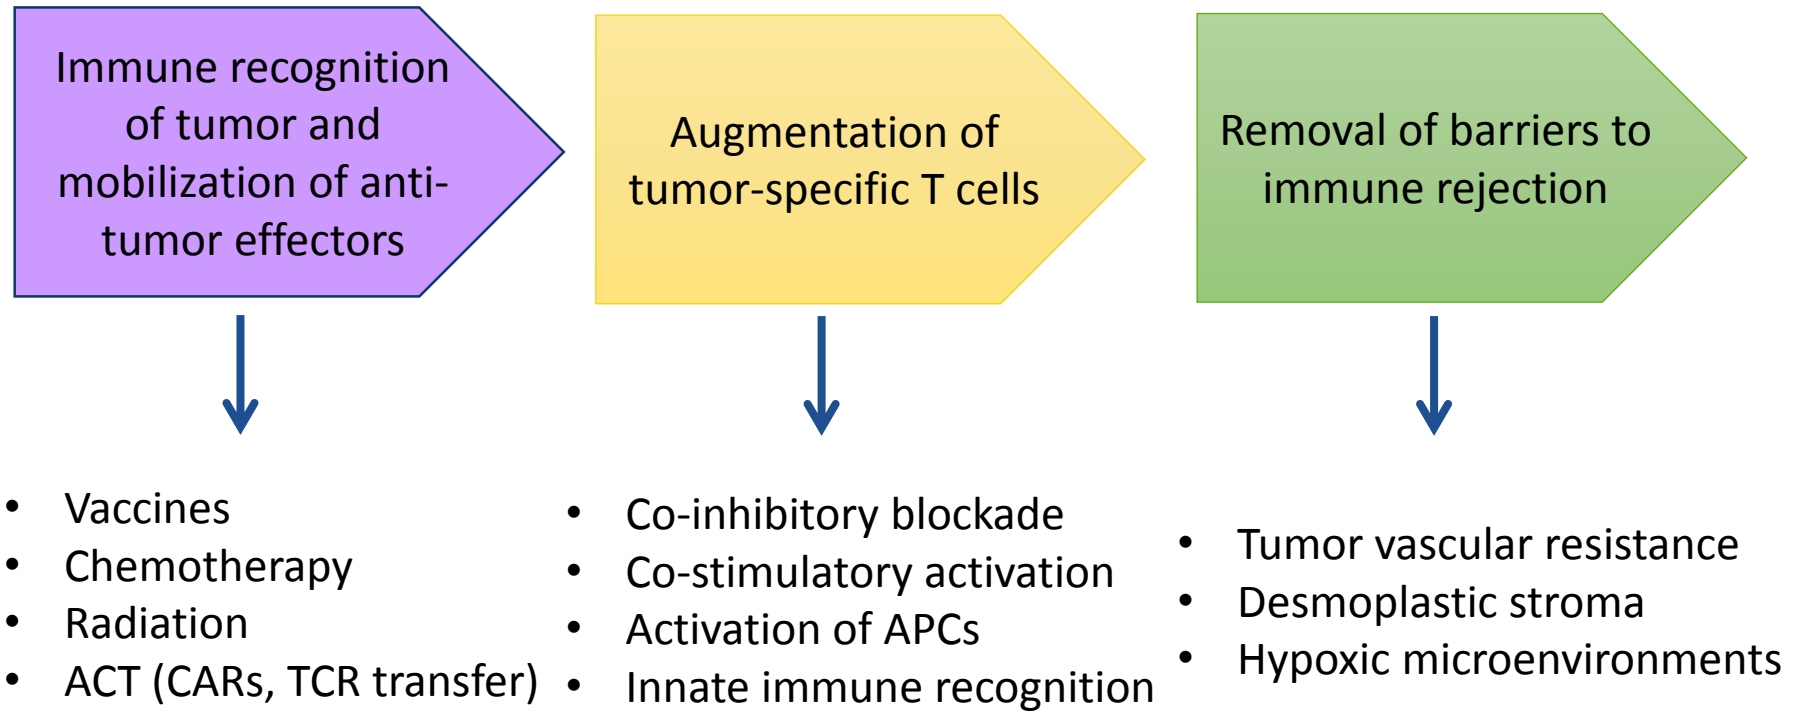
Immune recognition of tumor and mobilization of anti-tumor effectors

Augmentation of tumor-specific T cells

Removal of barriers to immune rejection

- Vaccines
- Chemotherapy
- Radiation
- ACT (CARs, TCR transfer)

- Co-inhibitory blockade
- Co-stimulatory activation
- Activation of APCs
- Innate immune recognition

- Tumor vascular resistance
- Desmoplastic stroma
- Hypoxic microenvironments